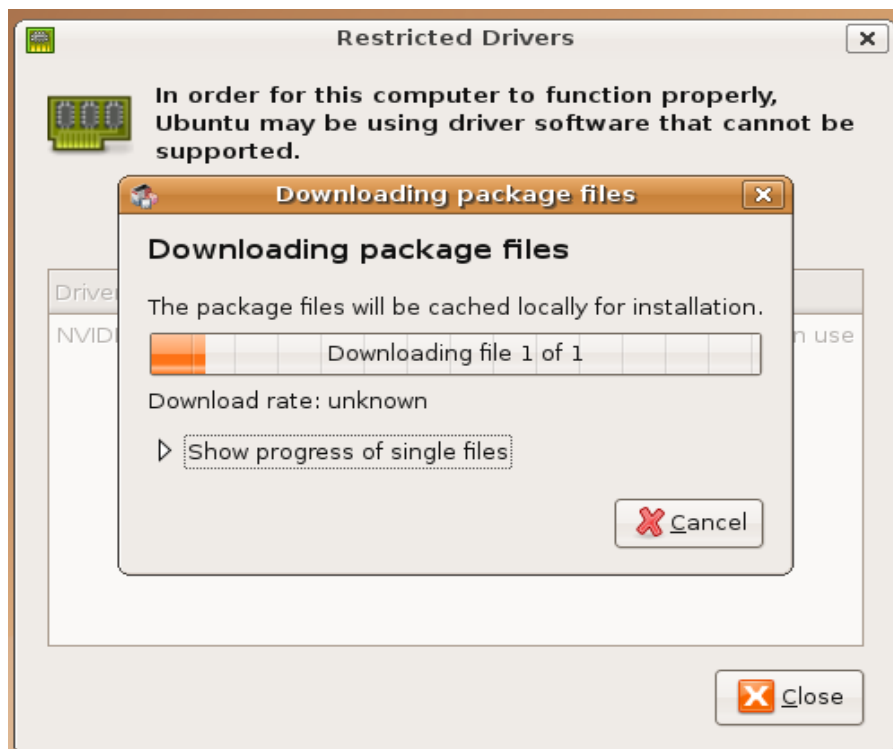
Restricted Drivers

In order for this computer to function properly, Ubuntu may be using driver software that cannot be supported.

Driver

NVIDI

n use

Downloading package files

Downloading package files

The package files will be cached locally for installation.

Downloading file 1 of 1

Download rate: unknown

Show progress of single files

Cancel

Close